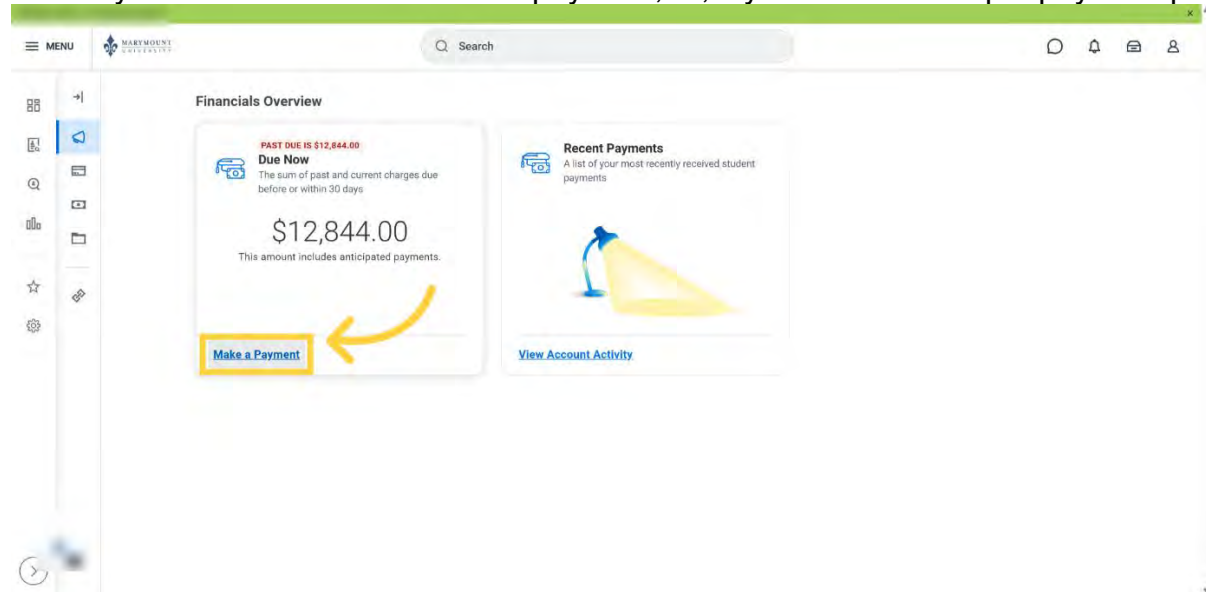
MENU

MARYMOUNT UNIVERSITY

Search

Financials Overview

PAST DUE IS $12,844.00

Due Now

The sum of past and current charges due before or within 30 days

$12,844.00

This amount includes anticipated payments.

Make a Payment

Recent Payments

A list of your most recently received student payments

View Account Activity